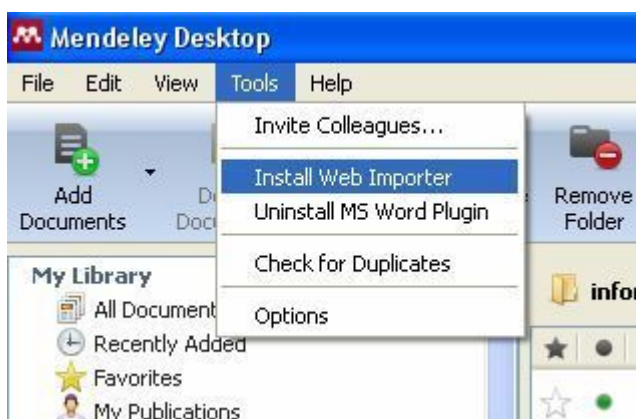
Mendeley Desktop

File Edit View Tools Help

Invite Colleagues...

Install Web Importer

Uninstall MS Word Plugin

Check for Duplicates

Options

Add Documents

D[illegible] Doc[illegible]

Remove Folder

My Library

All Document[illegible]

Recently Added

Favorites

My Publications

info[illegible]